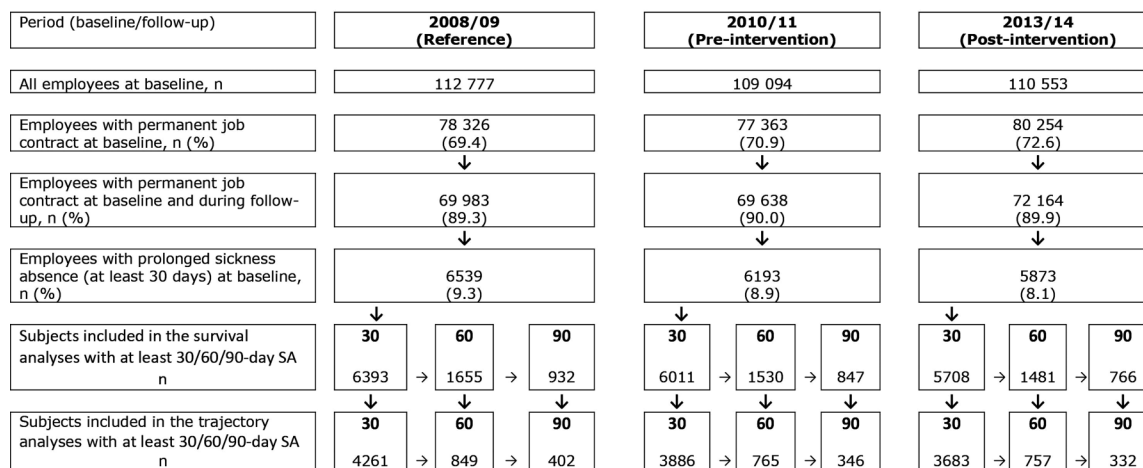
Period (baseline/follow-up)

2008/09 (Reference)

2010/11 (Pre-intervention)

2013/14 (Post-intervention)

All employees at baseline, n

112 777

109 094

110 553

Employees with permanent job contract at baseline, n (%)

78 326 (69.4)

77 363 (70.9)

80 254 (72.6)

Employees with permanent job contract at baseline and during follow-up, n (%)

69 983 (89.3)

69 638 (90.0)

72 164 (89.9)

Employees with prolonged sickness absence (at least 30 days) at baseline, n (%)

6539 (9.3)

6193 (8.9)

5873 (8.1)

Subjects included in the survival analyses with at least 30/60/90-day SA n

30 6393 → 60 1655 → 90 932

30 6011 → 60 1530 → 90 847

30 5708 → 60 1481 → 90 766

Subjects included in the trajectory analyses with at least 30/60/90-day SA n

30 4261 → 60 849 → 90 402

30 3886 → 60 765 → 90 346

30 3683 → 60 757 → 90 332